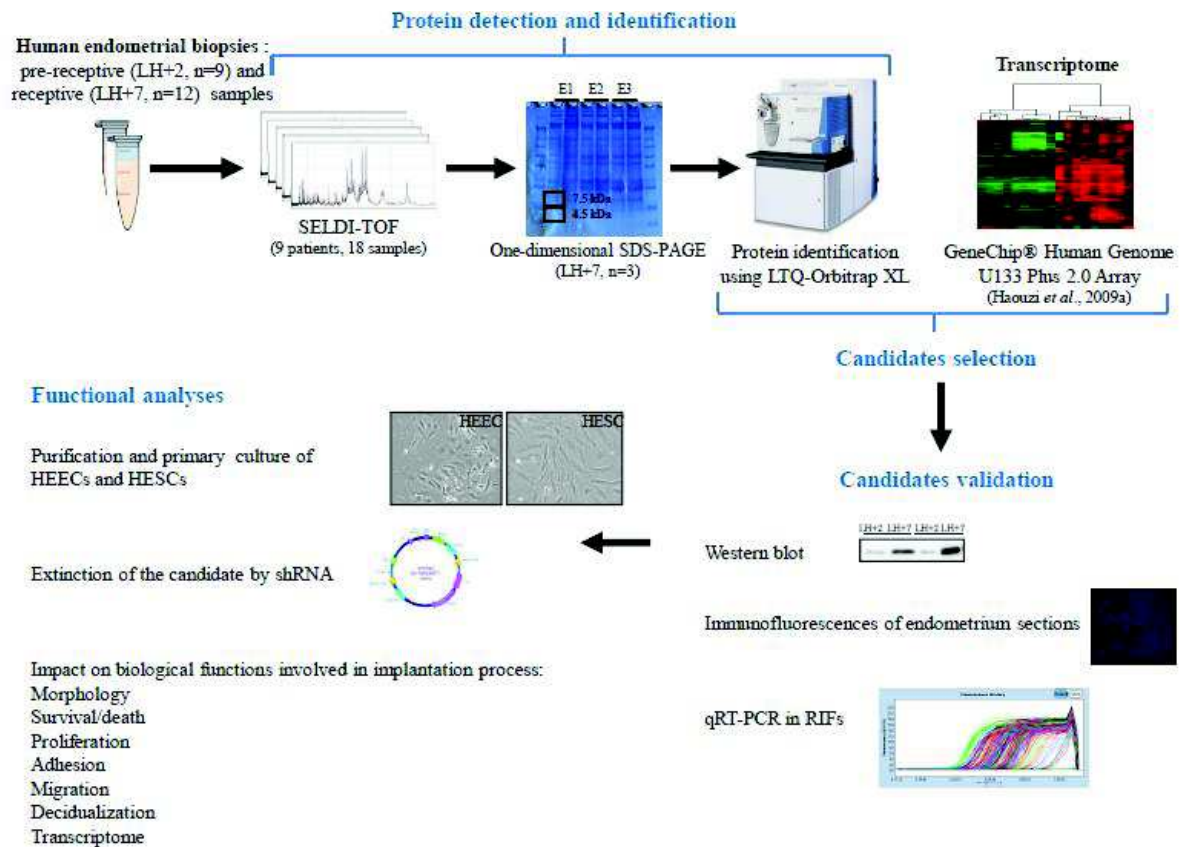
Protein detection and identification

Human endometrial biopsies : pre-receptive (LH+2, n=9) and receptive (LH+7, n=12) samples

SELDI-TOF
(9 patients, 18 samples)

E1 E2 E3
7.5 kDa
4.5 kDa
One-dimensional SDS-PAGE
(LH+7, n=3)

Protein identification using LTQ-Orbitrap XL

Transcriptome

GeneChip® Human Genome U133 Plus 2.0 Array
(Haouzi et al., 2009a)

Candidates selection

Functional analyses

Purification and primary culture of HEECs and HESCs

HEEC
HESC

Candidates validation

Western blot

LH+2 LH+7 LH+2 LH+7

Extinction of the candidate by shRNA

Immunofluorescences of endometrium sections

Impact on biological functions involved in implantation process:
Morphology
Survival/death
Proliferation
Adhesion
Migration
Decidualization
Transcriptome

qRT-PCR in RIFs